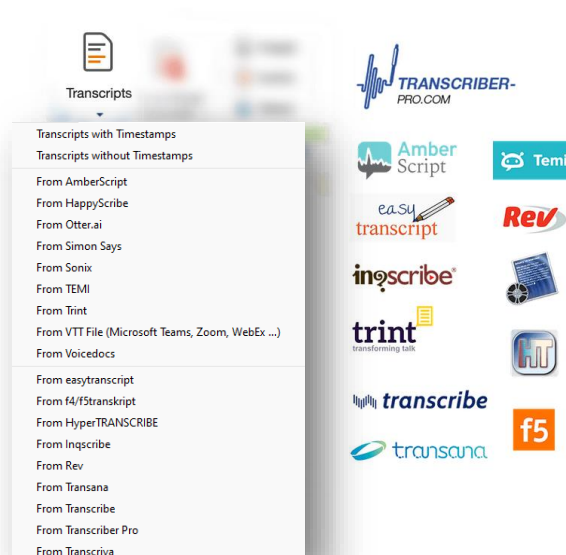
Transcripts

Transcripts with Timestamps
Transcripts without Timestamps

From AmberScript
From HappyScribe
From Otter.ai
From Simon Says
From Sonix
From TEMI
From Trint
From VTT File (Microsoft Teams, Zoom, WebEx ...)
From Voicedocs

From easytranscript
From f4/f5transkript
From HyperTRANSCRIBE
From Inqscribe
From Rev
From Transana
From Transcribe
From Transcriber Pro
From Transcriva

TRANSCRIBER-PRO.COM

Amber Script

Temi

easy transcript

Rev

inqscribe

trint transforming talk

HT

transcribe

f5

transana